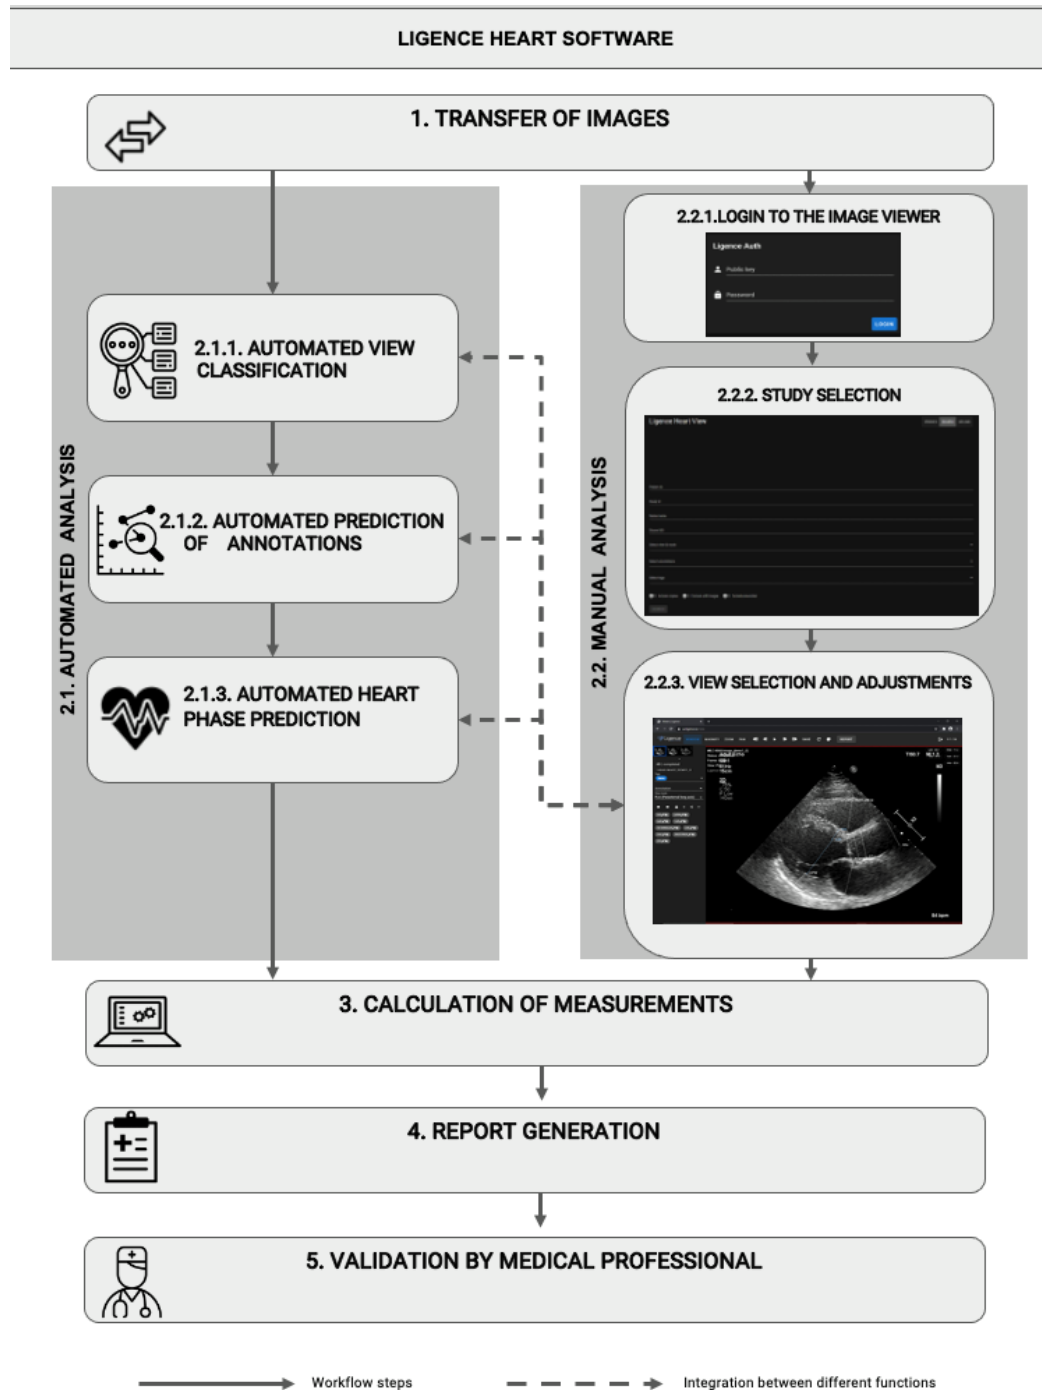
LIGENCE HEART SOFTWARE

1. TRANSFER OF IMAGES

2.1. AUTOMATED ANALYSIS

2.1.1. AUTOMATED VIEW CLASSIFICATION

2.1.2. AUTOMATED PREDICTION OF ANNOTATIONS

2.1.3. AUTOMATED HEART PHASE PREDICTION

2.2. MANUAL ANALYSIS

2.2.1.LOGIN TO THE IMAGE VIEWER

Ligence Auth

Public key

Password

LOGIN

2.2.2. STUDY SELECTION

Ligence Heart View

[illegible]

2.2.3. VIEW SELECTION AND ADJUSTMENTS

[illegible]

3. CALCULATION OF MEASUREMENTS

4. REPORT GENERATION

5. VALIDATION BY MEDICAL PROFESSIONAL

Workflow steps

Integration between different functions